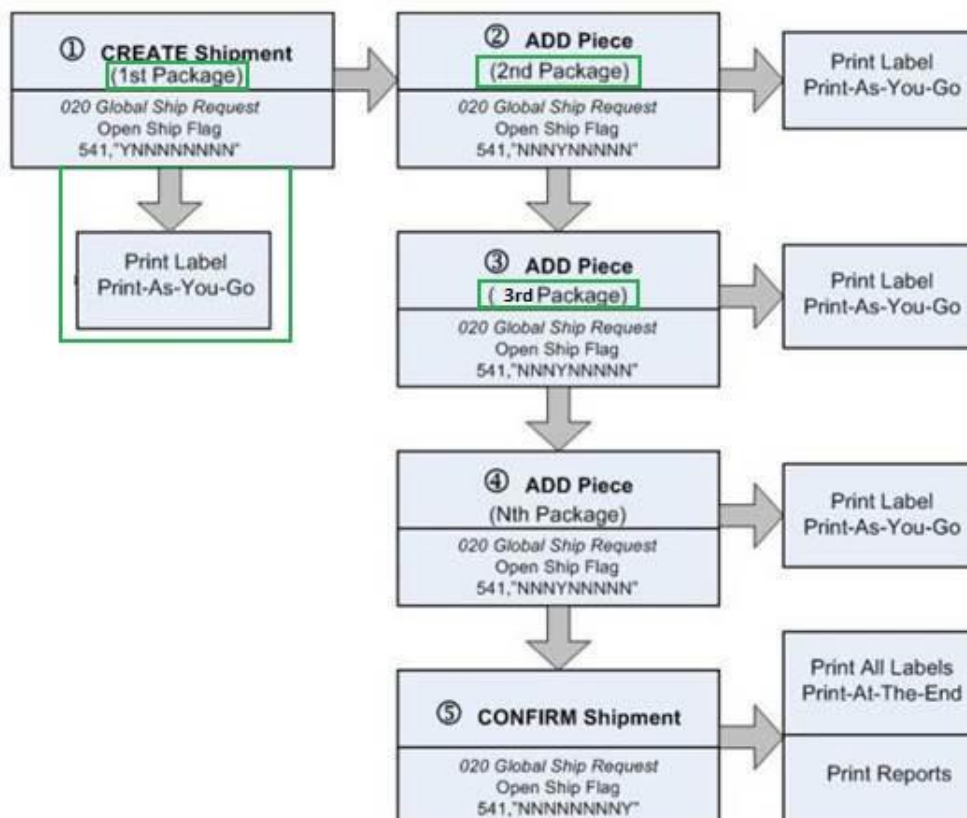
① CREATE Shipment
(1st Package)
020 Global Ship Request
Open Ship Flag
541,"YNNNNNNN"

Print Label
Print-As-You-Go

② ADD Piece
(2nd Package)
020 Global Ship Request
Open Ship Flag
541,"NNNYNNNN"

Print Label
Print-As-You-Go

③ ADD Piece
( 3rd Package)
020 Global Ship Request
Open Ship Flag
541,"NNNYNNNN"

Print Label
Print-As-You-Go

④ ADD Piece
(Nth Package)
020 Global Ship Request
Open Ship Flag
541,"NNNYNNNN"

Print Label
Print-As-You-Go

⑤ CONFIRM Shipment
020 Global Ship Request
Open Ship Flag
541,"NNNNNNNY"

Print All Labels
Print-At-The-End

Print Reports